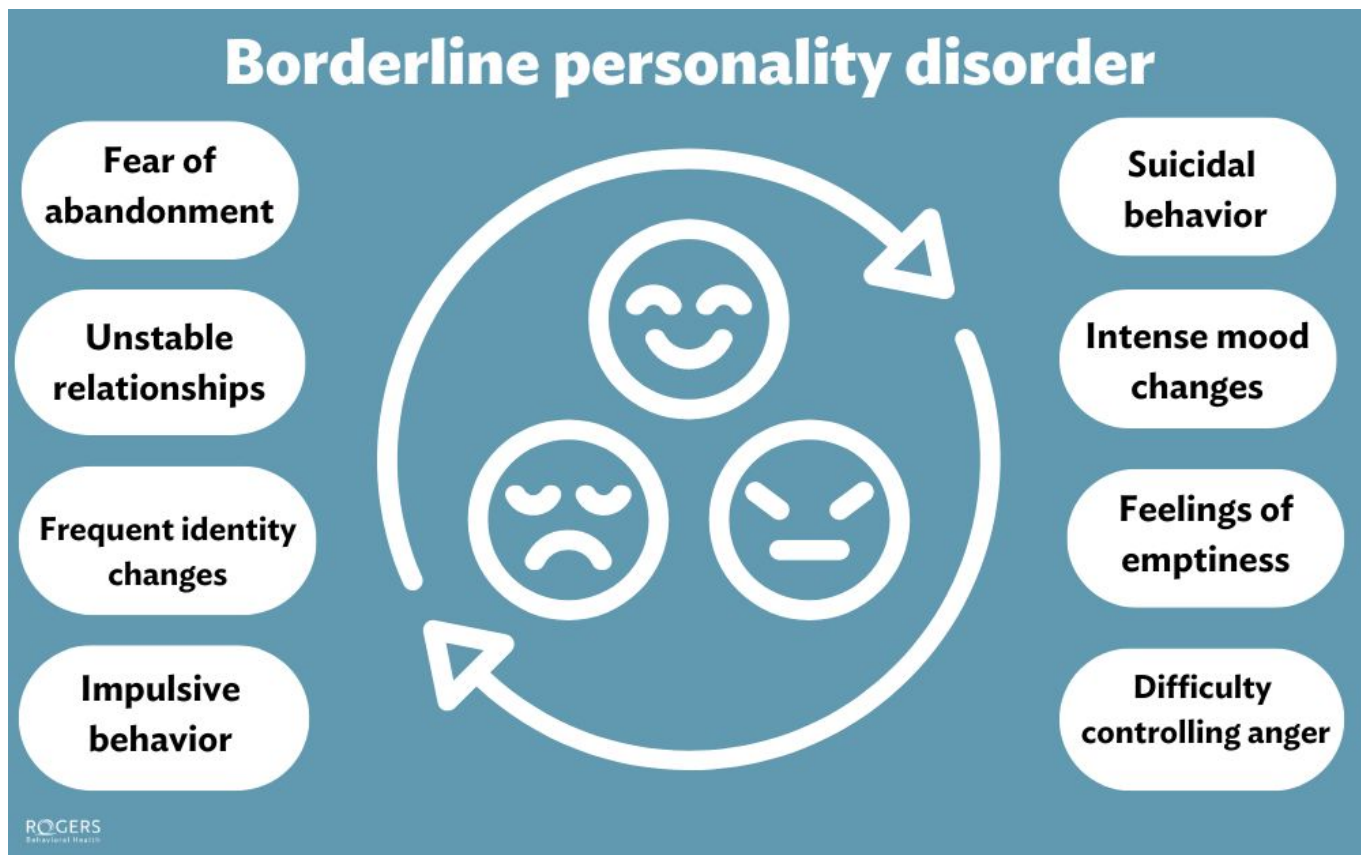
Borderline personality disorder

Fear of abandonment

Unstable relationships

Frequent identity changes

Impulsive behavior

Suicidal behavior

Intense mood changes

Feelings of emptiness

Difficulty controlling anger

ROGERS
Behavioral Health